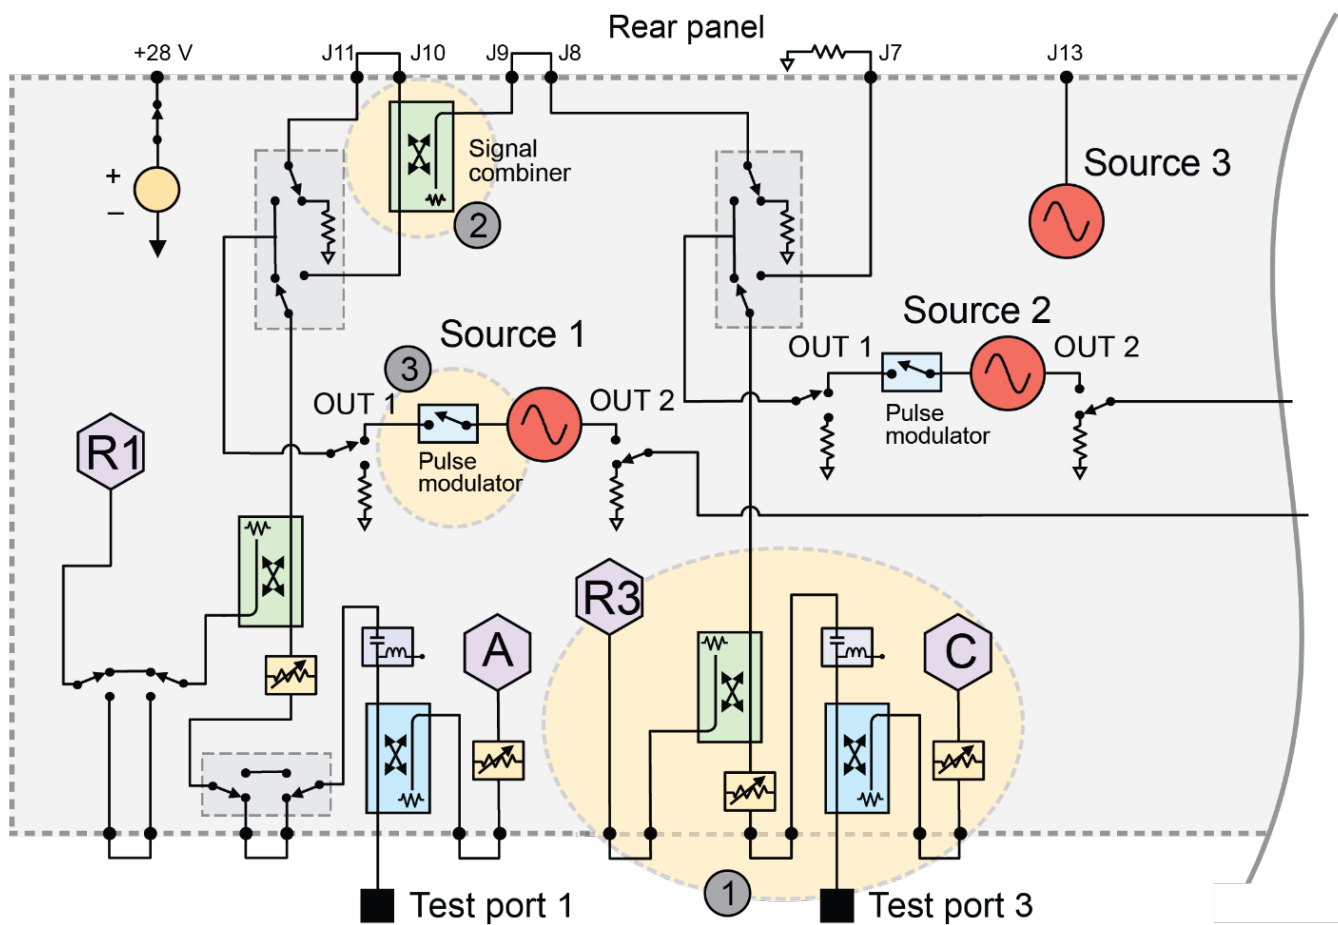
Rear panel

+28 V

J11 J10 J9 J8 J7 J13

+
−

Signal combiner

2

Source 3

Source 2

Source 1

3

OUT 1 OUT 2

OUT 1 OUT 2

Pulse modulator

Pulse modulator

R1

R3

A

C

1

Test port 1

Test port 3